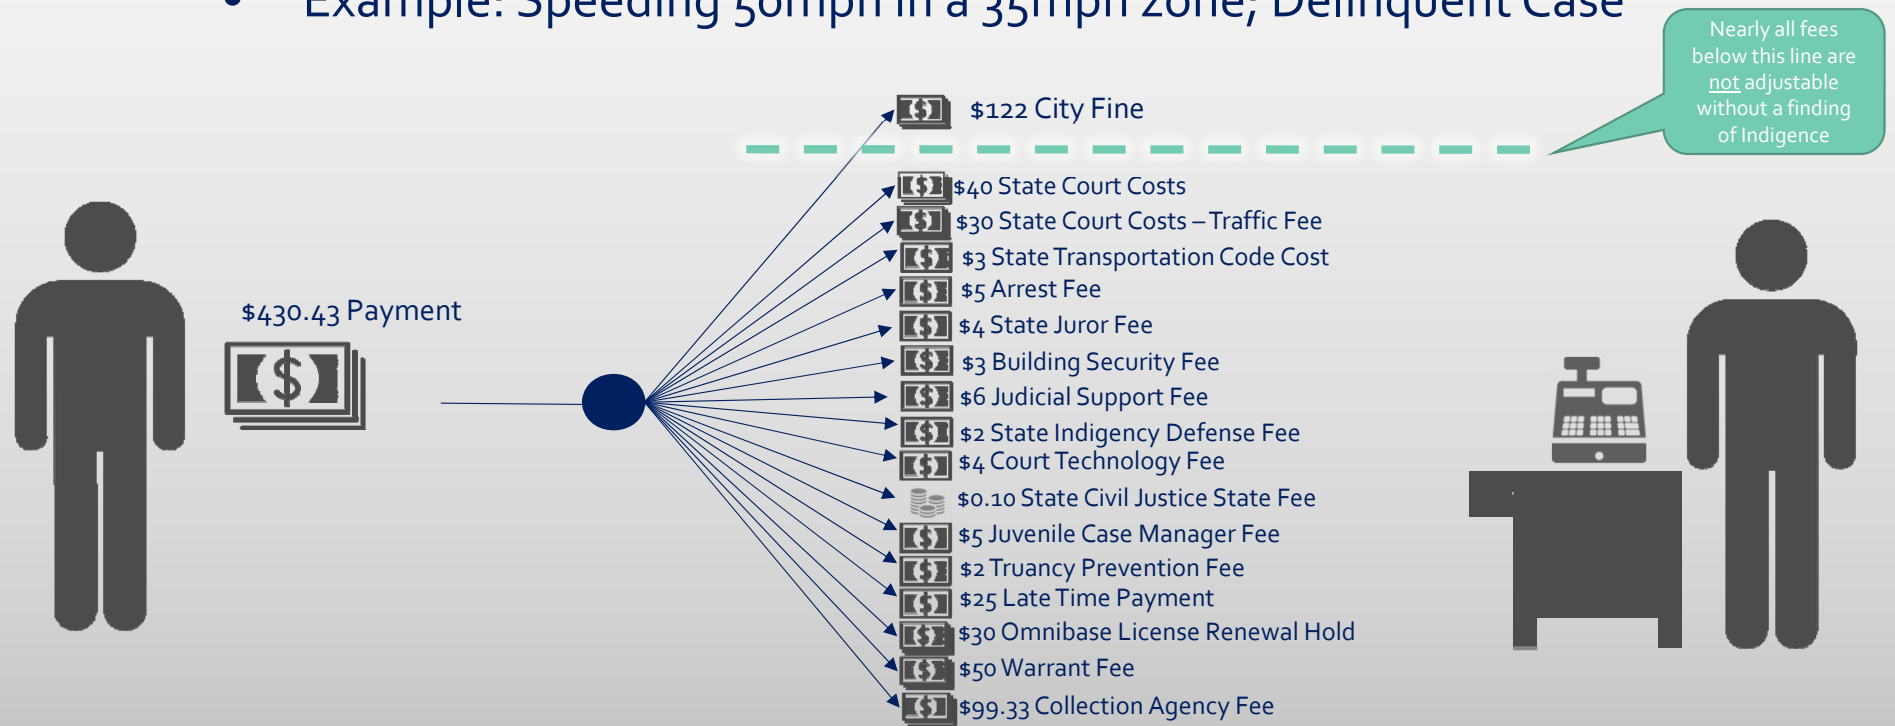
• Example: Speeding 50mph in a 35mph zone; Delinquent Case

Nearly all fees below this line are not adjustable without a finding of Indigence

$122 City Fine

$40 State Court Costs
$30 State Court Costs – Traffic Fee
$3 State Transportation Code Cost
$5 Arrest Fee
$4 State Juror Fee
$3 Building Security Fee
$6 Judicial Support Fee
$2 State Indigency Defense Fee
$4 Court Technology Fee
$0.10 State Civil Justice State Fee
$5 Juvenile Case Manager Fee
$2 Truancy Prevention Fee
$25 Late Time Payment
$30 Omnibase License Renewal Hold
$50 Warrant Fee
$99.33 Collection Agency Fee

$430.43 Payment